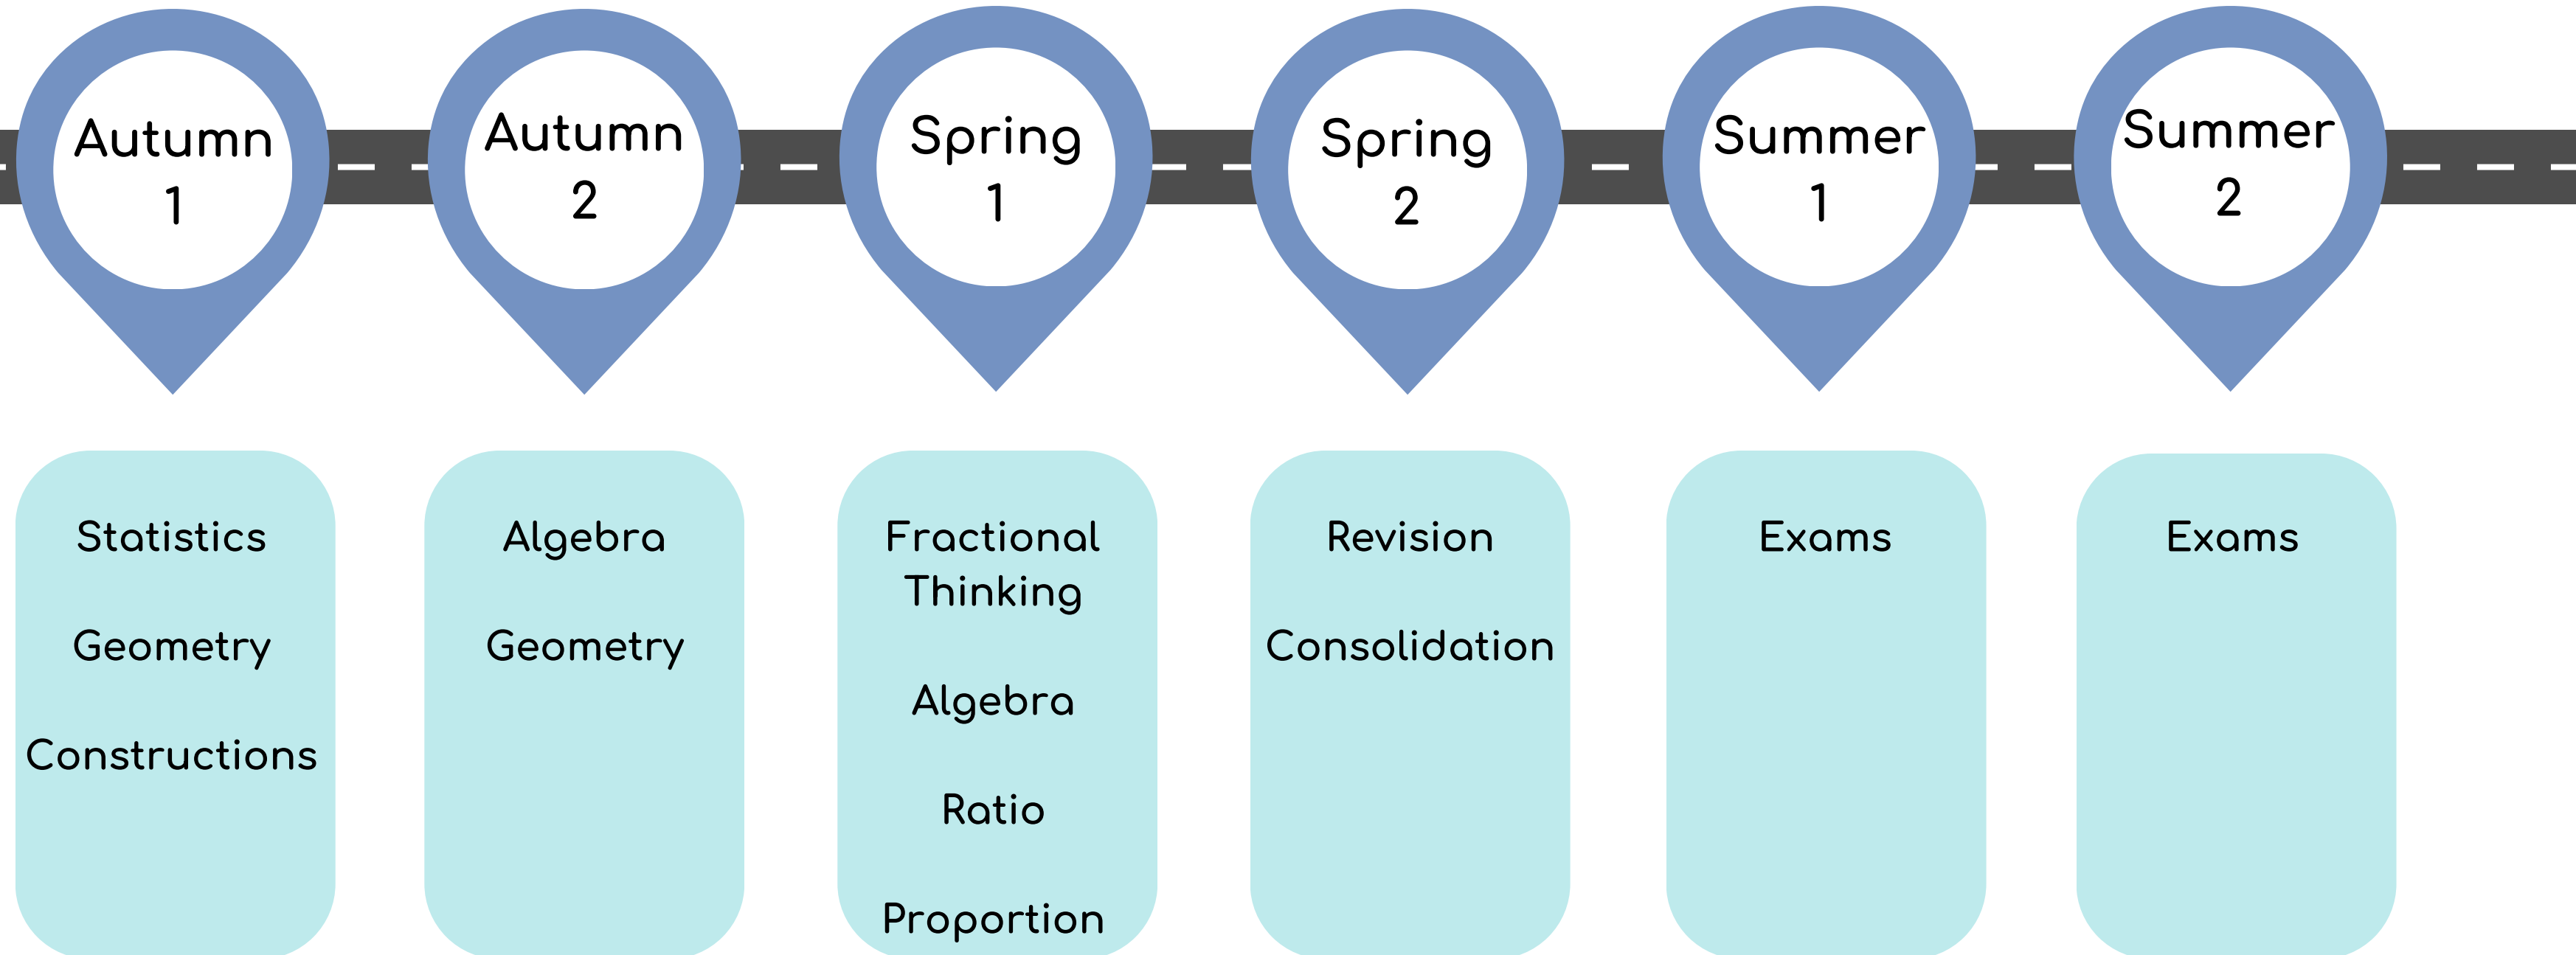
Autumn 1

Autumn 2

Spring 1

Spring 2

Summer 1

Summer 2

Statistics

Geometry

Constructions

Algebra

Geometry

Fractional Thinking

Algebra

Ratio

Proportion

Revision

Consolidation

Exams

Exams